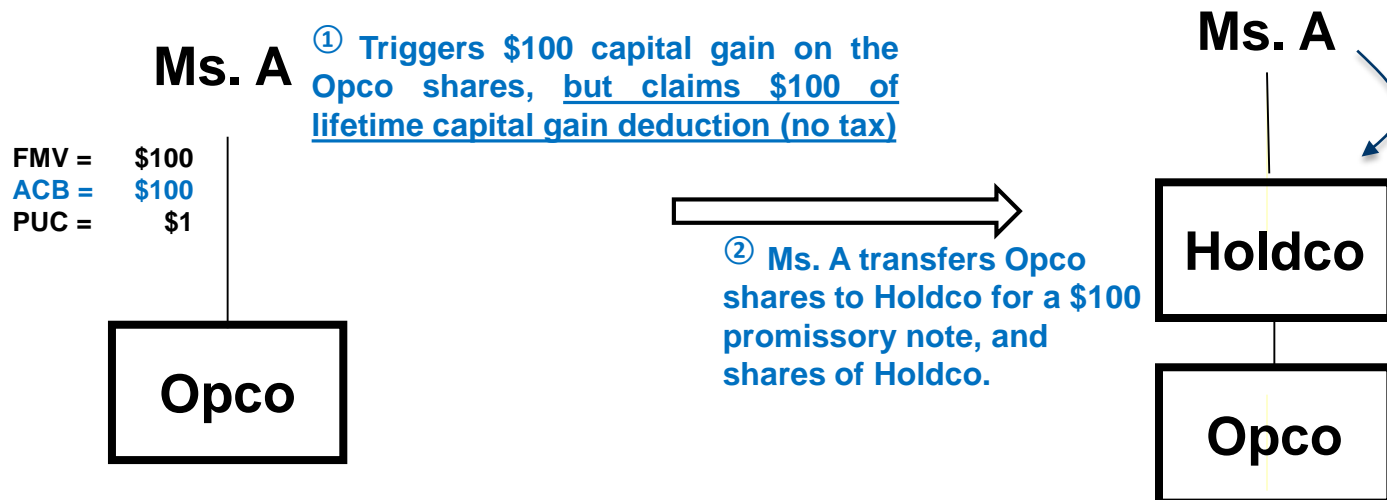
Ms. A

① Triggers \$100 capital gain on the Opco shares, but claims \$100 of lifetime capital gain deduction (no tax)

FMV = \$100
ACB = \$100
PUC = \$1

Opco

② Ms. A transfers Opco shares to Holdco for a \$100 promissory note, and shares of Holdco.

Ms. A

Holdco

Opco